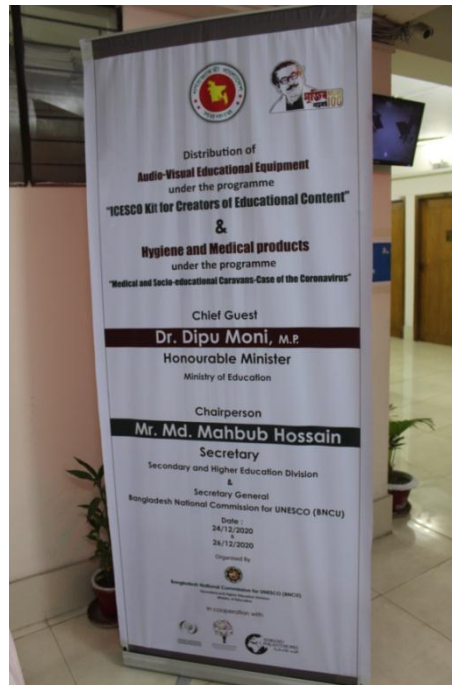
Distribution of
Audio-Visual Educational Equipment
under the programme
"ICESCO Kit for Creators of Educational Content"
&
Hygiene and Medical products
under the programme
"Medical and Socio-educational Caravans-Case of the Coronavirus"

Chief Guest
Dr. Dipu Moni, M.P.
Honourable Minister
Ministry of Education

Chairperson
Mr. Md. Mahbub Hossain
Secretary
Secondary and Higher Education Division
&
Secretary General
Bangladesh National Commission for UNESCO (BNCU)

Date:
24/12/2020
&
26/12/2020

Organized by
Bangladesh National Commission for UNESCO (BNCU)
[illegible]

In cooperation with
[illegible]